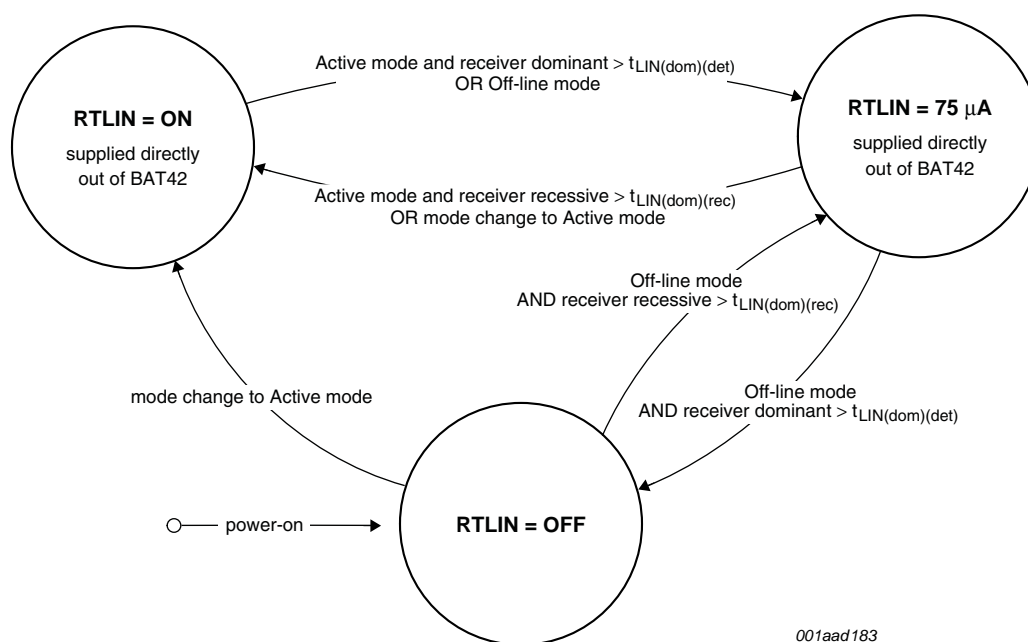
RTLIN = ON
supplied directly out of BAT42

Active mode and receiver dominant > $t_{LIN(dom)(det)}$
OR Off-line mode

RTLIN = 75 $\mu$A
supplied directly out of BAT42

Active mode and receiver recessive > $t_{LIN(dom)(rec)}$
OR mode change to Active mode

Off-line mode
AND receiver recessive > $t_{LIN(dom)(rec)}$

mode change to Active mode

Off-line mode
AND receiver dominant > $t_{LIN(dom)(det)}$

power-on

RTLIN = OFF

001aad183